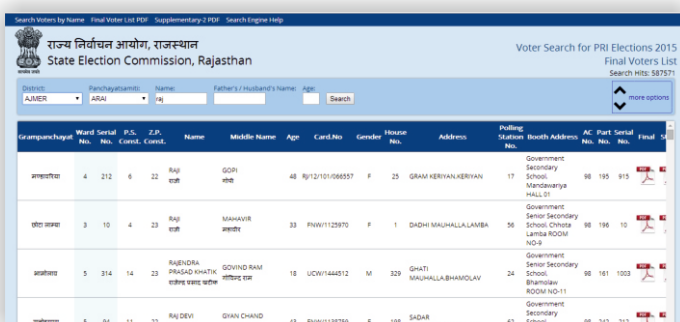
Search Voters by Name  Final Voter List PDF  Supplementary-2 PDF  Search Engine Help

राज्य निर्वाचन आयोग, राजस्थान
State Election Commission, Rajasthan

Voter Search for PRI Elections 2015
Final Voters List
Search Hits: 587571

District: AJMER
Panchayatsamiti: ARAI
Name: raj
Father's / Husband's Name:
Age:
Search
more options

| Grampanchayat | Ward No. | Serial No. | P.S. Const. | Z.P. Const. | Name | Middle Name | Age | Card.No | Gender | House No. | Address | Polling Station No. | Booth Address | AC No. | Part No. | Serial No. | Final | S |
|---|---|---|---|---|---|---|---|---|---|---|---|---|---|---|---|---|---|---|
| मण्डावरिया | 4 | 212 | 6 | 22 | RAJI राजी | GOPI गोपी | 48 | RJ/12/101/066557 | F | 25 | GRAM KERIYAN,KERIYAN | 17 | Government Secondary School, Mandawariya HALL 01 | 98 | 195 | 915 | | |
| छोटा लाम्बा | 3 | 10 | 4 | 23 | RAJI राजी | MAHAVIR महावीर | 33 | FNW/1125970 | F | 1 | DADHI MAUHALLA,LAMBA | 56 | Government Senior Secondary School, Chhota Lamba ROOM NO-9 | 98 | 196 | 10 | | |
| भामोलाव | 5 | 314 | 14 | 23 | RAJENDRA PRASAD KHATIK राजेन्द्र प्रसाद खटीक | GOVIND RAM गोविन्द राम | 18 | UCW/1444512 | M | 329 | GHATI MAUHALLA,BHAMOLAV | 24 | Government Senior Secondary School, Bhamolaw ROOM NO-11 | 98 | 161 | 1003 | | |
| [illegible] | 5 | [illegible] | 11 | 22 | RAJ DEVI | GYAN CHAND | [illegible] | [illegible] | F | 108 | SADAR | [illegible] | Government Secondary School | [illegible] | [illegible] | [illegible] | | |